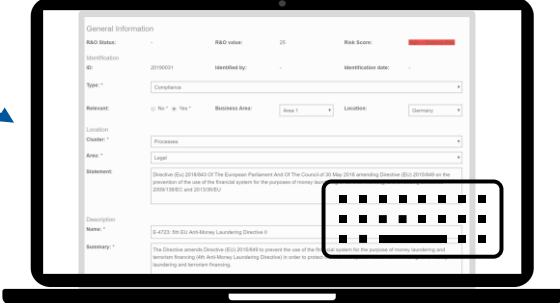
General Information

R&O Status: - R&O value: 25 Risk Score: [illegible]

Identification

ID: 20190031 Identified by: - Identification date: -

Type: * Compliance

Relevant: ○ No * ● Yes * Business Area: Area 1 Location: Germany

Location

Cluster: * Processes

Area: * Legal

Statement: Directive (Eu) 2018/843 Of The European Parliament And Of The Council of 30 May 2018 amending Directive (Eu) 2015/849 on the prevention of the use of the financial system for the purposes of money lau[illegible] 2009/138/EC and 2013/36/EU

Description

Name: * E-4723: 5th EU Anti-Money Laundering Directive II

Summary: * The Directive amends Directive (EU) 2015/849 to prevent the use of the fi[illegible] purpose of money laundering and terrorism financing (4th Anti-Money Laundering Directive) in order to protec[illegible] laundering and terrorism financing.